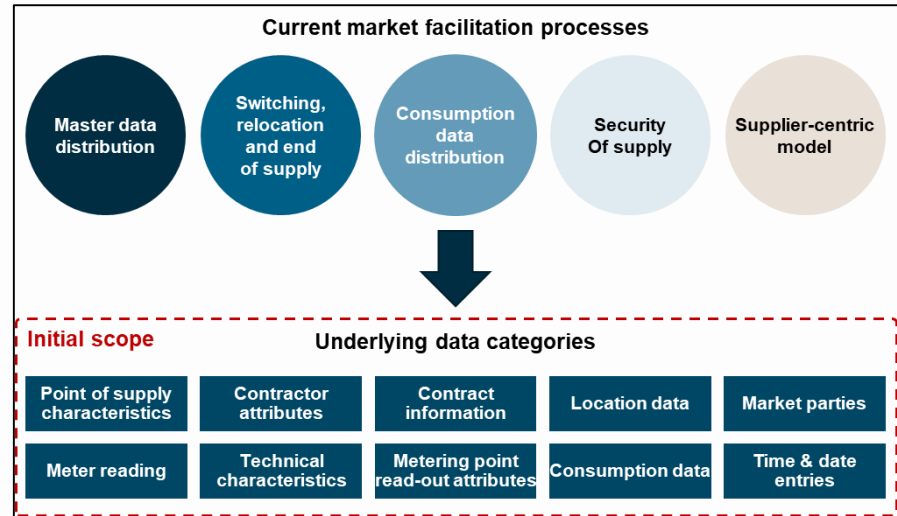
Current market facilitation processes

Master data distribution

Switching, relocation and end of supply

Consumption data distribution

Security Of supply

Supplier-centric model

Initial scope

Underlying data categories

Point of supply characteristics

Contractor attributes

Contract information

Location data

Market parties

Meter reading

Technical characteristics

Metering point read-out attributes

Consumption data

Time & date entries